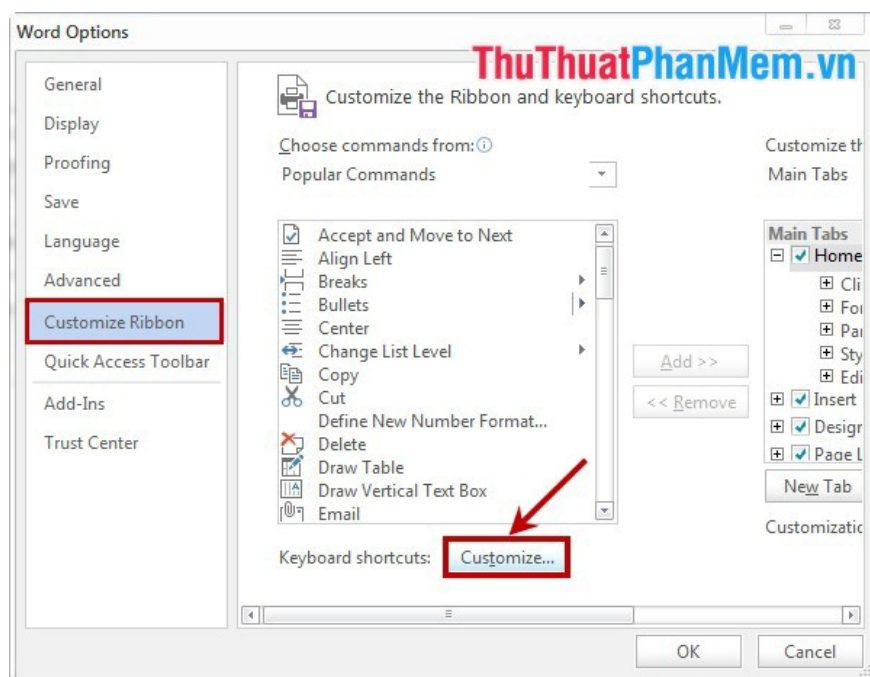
Word Options

ThuThuatPhanMem.vn

General
Display
Proofing
Save
Language
Advanced
Customize Ribbon
Quick Access Toolbar
Add-Ins
Trust Center

Customize the Ribbon and keyboard shortcuts.

Choose commands from:
Popular Commands

Accept and Move to Next
Align Left
Breaks
Bullets
Center
Change List Level
Copy
Cut
Define New Number Format...
Delete
Draw Table
Draw Vertical Text Box
Email

Add >>
<< Remove

Customize th
Main Tabs

Main Tabs
Home
Cli
Fo
Pa
Sty
Edi
Insert
Design
Page L

New Tab
Customizatio

Keyboard shortcuts: Customize...

OK
Cancel